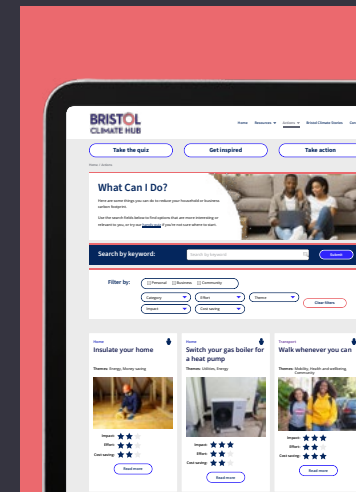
BRISTOL CLIMATE HUB

Home Resources Actions Bristol Climate Stories Con

Take the quiz

Get inspired

Take action

Home / Actions

What Can I Do?

Here are some things you can do to reduce your household or business carbon footprint.

Use the search fields below to find options that are more interesting or relevant to you, or try our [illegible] quiz if you're not sure where to start

Search by keyword:

Search by keyword

Submit

Filter by:

Personal Business Community

Category

Effort

Theme

Impact

Cost saving

Clear filters

Home

Insulate your home

Themes: Energy, Money saving

Impact:

Effort:

Cost saving:

Read more

Home

Switch your gas boiler for a heat pump

Themes: Utilities, Energy

Impact:

Effort:

Cost saving:

Read more

Transport

Walk whenever you can

Themes: Mobility, Health and wellbeing, Community

Impact:

Effort:

Cost saving:

Read more